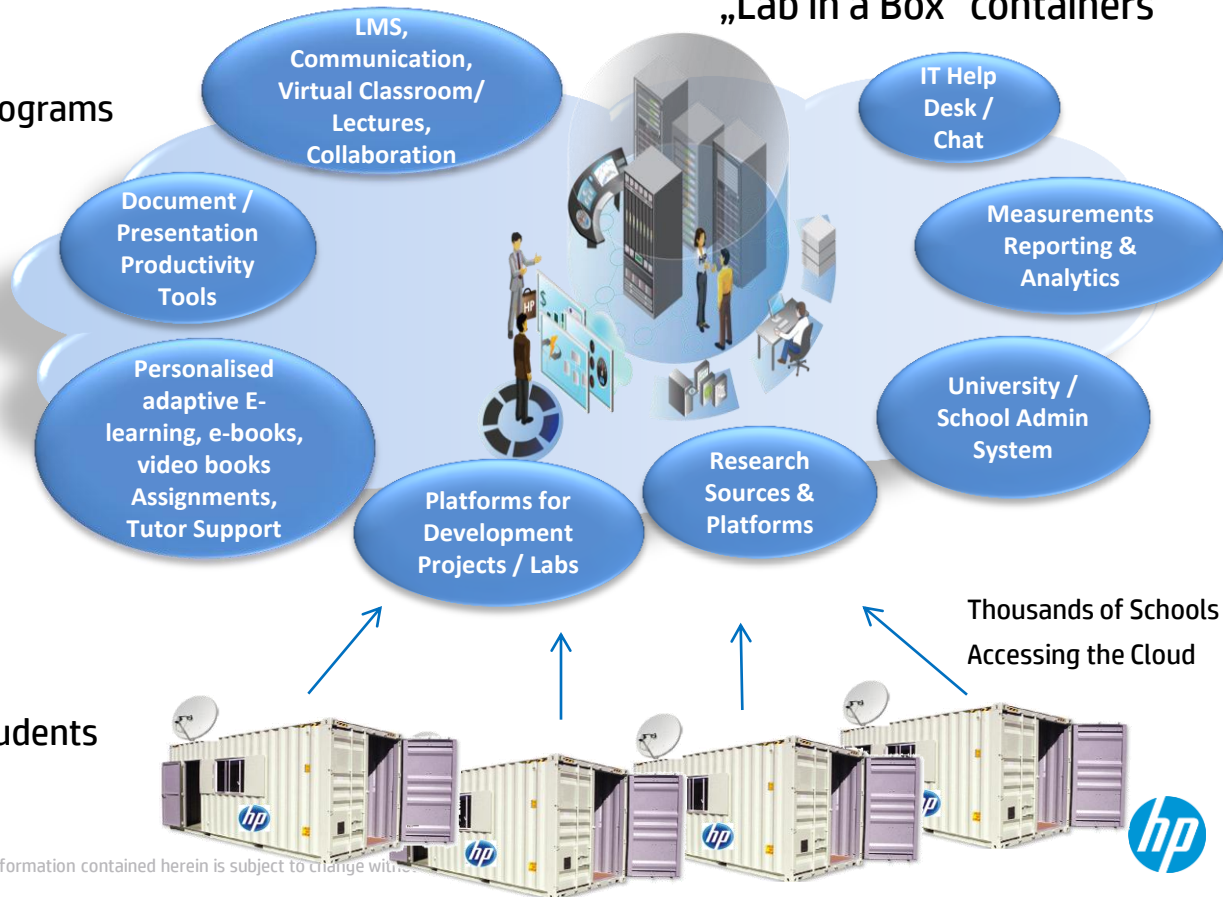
„Lab in a Box" containers

ograms

LMS, Communication, Virtual Classroom/ Lectures, Collaboration

IT Help Desk / Chat

Document / Presentation Productivity Tools

Measurements Reporting & Analytics

Personalised adaptive E-learning, e-books, video books Assignments, Tutor Support

University / School Admin System

Research Sources & Platforms

Platforms for Development Projects / Labs

Thousands of Schools Accessing the Cloud

udents

formation contained herein is subject to change witho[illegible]